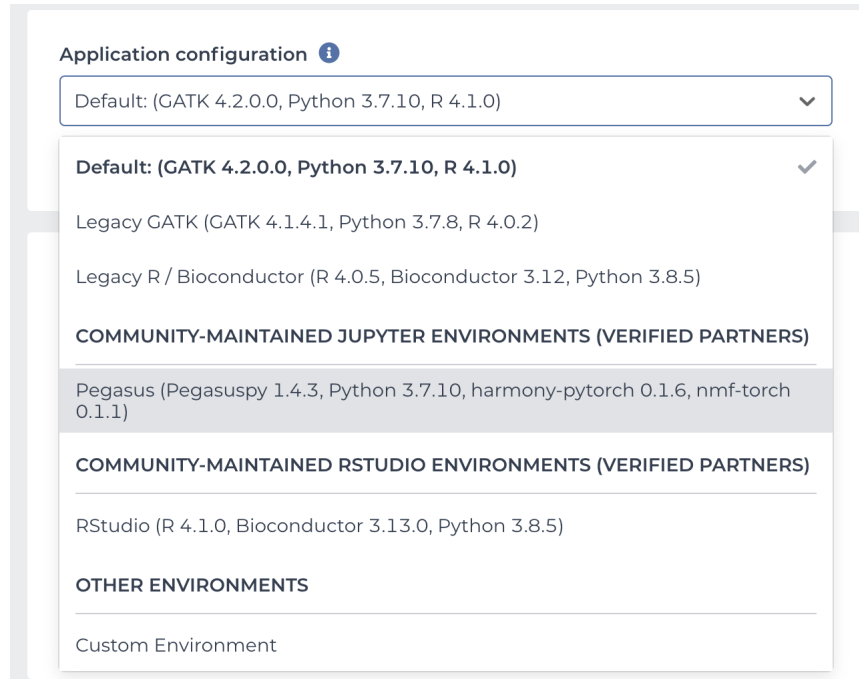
Application configuration

Default: (GATK 4.2.0.0, Python 3.7.10, R 4.1.0)

Default: (GATK 4.2.0.0, Python 3.7.10, R 4.1.0)

Legacy GATK (GATK 4.1.4.1, Python 3.7.8, R 4.0.2)

Legacy R / Bioconductor (R 4.0.5, Bioconductor 3.12, Python 3.8.5)

COMMUNITY-MAINTAINED JUPYTER ENVIRONMENTS (VERIFIED PARTNERS)

Pegasus (Pegasuspy 1.4.3, Python 3.7.10, harmony-pytorch 0.1.6, nmf-torch 0.1.1)

COMMUNITY-MAINTAINED RSTUDIO ENVIRONMENTS (VERIFIED PARTNERS)

RStudio (R 4.1.0, Bioconductor 3.13.0, Python 3.8.5)

OTHER ENVIRONMENTS

Custom Environment